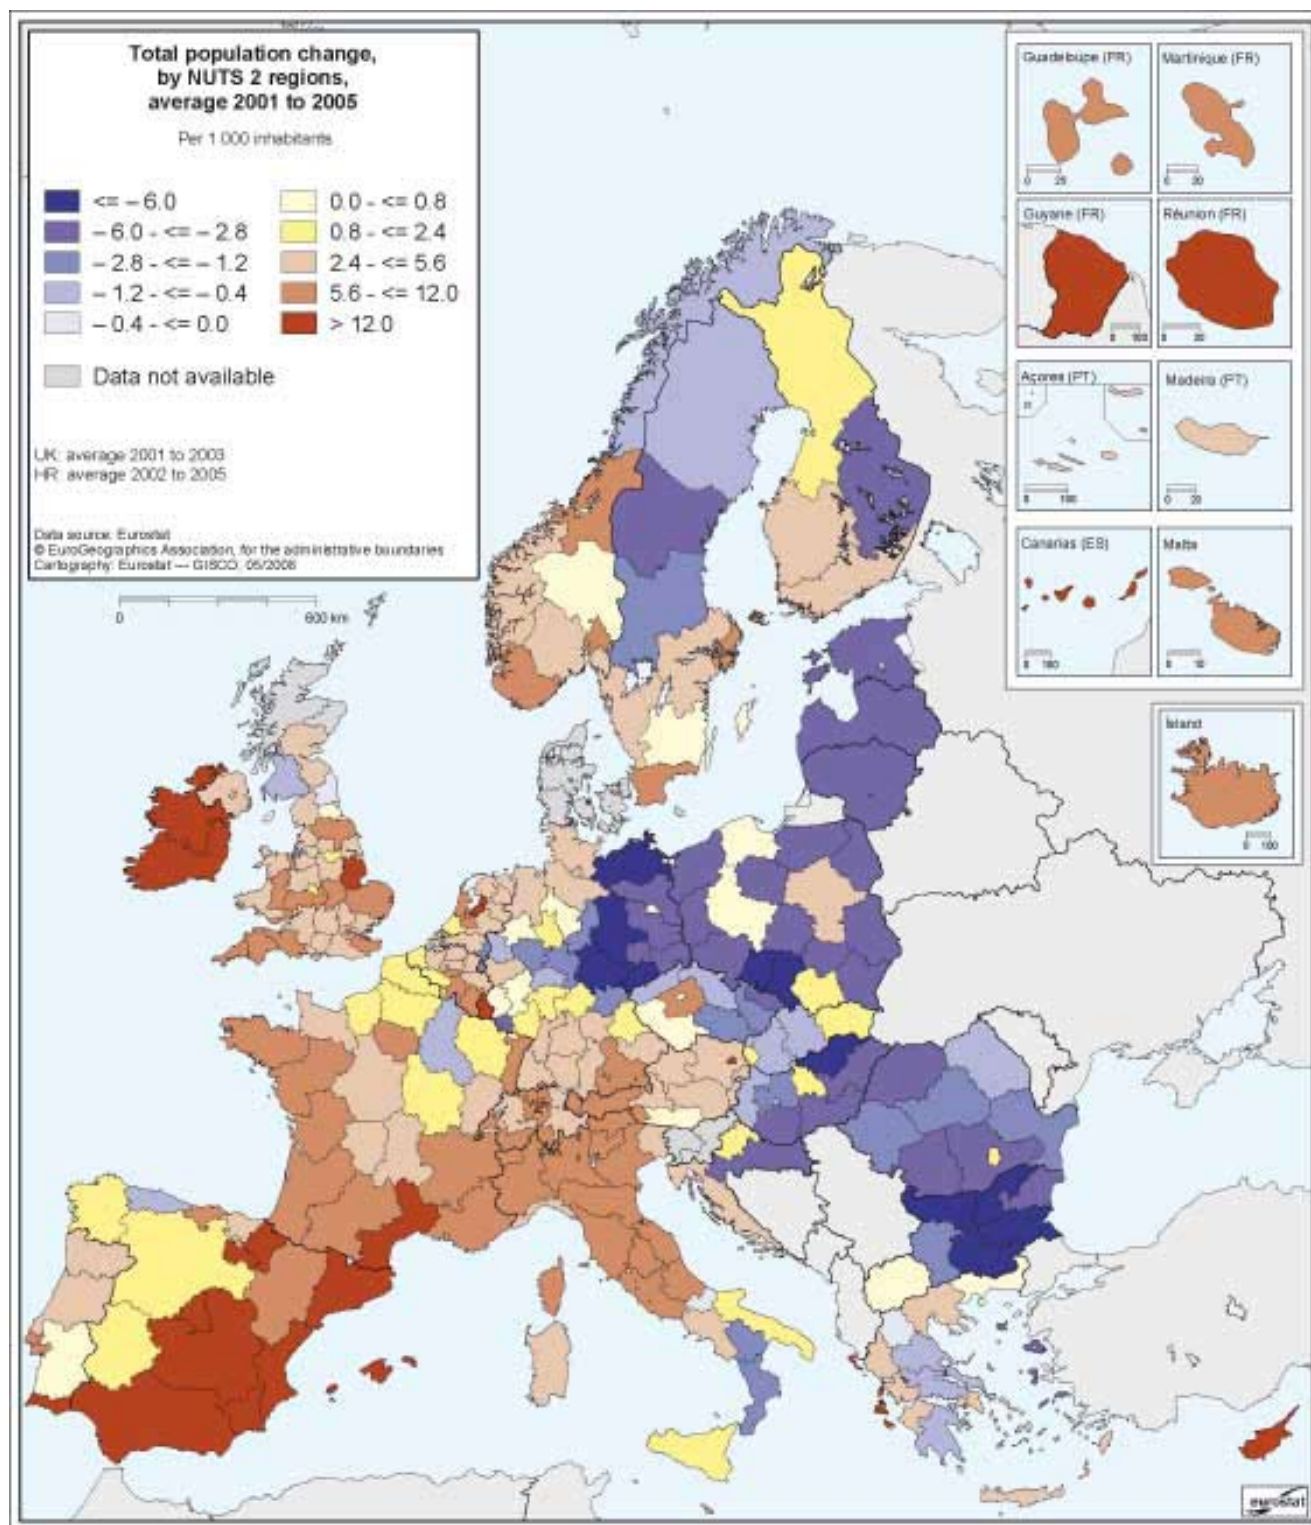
Total population change, by NUTS 2 regions, average 2001 to 2005

Per 1 000 inhabitants

<= − 6.0
− 6.0 - <= − 2.8
− 2.8 - <= − 1.2
− 1.2 - <= − 0.4
− 0.4 - <= 0.0
0.0 - <= 0.8
0.8 - <= 2.4
2.4 - <= 5.6
5.6 - <= 12.0
> 12.0

Data not available

UK: average 2001 to 2003
HR: average 2002 to 2005

Data source: Eurostat
© EuroGeographics Association, for the administrative boundaries
Cartography: Eurostat — GISCO, 05/2008

0 600 km

Guadeloupe (FR)
0 25
Martinique (FR)
0 20
Guyane (FR)
0 100
Réunion (FR)
0 20
Açores (PT)
0 100
Madeira (PT)
0 20
Canarias (ES)
0 100
Malta
0 10
Ísland
0 100

eurostat